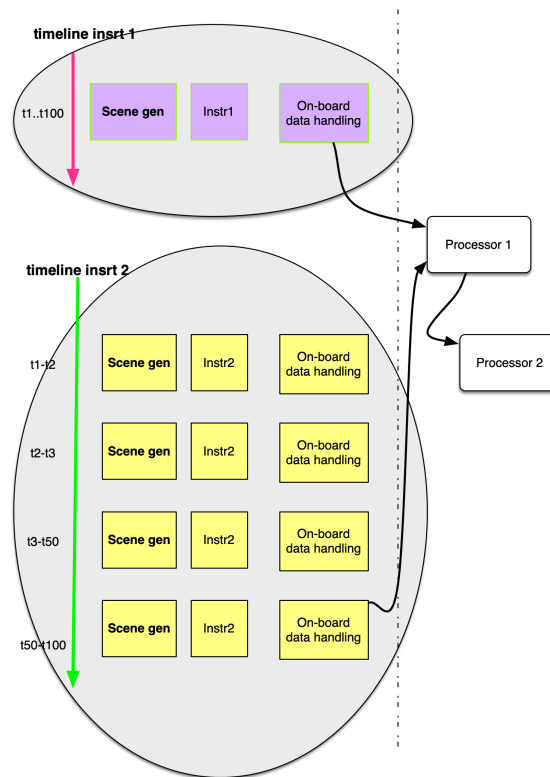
timeline insrt 1

t1..t100

Scene gen

Instr1

On-board data handling

Processor 1

Processor 2

timeline insrt 2

t1-t2

Scene gen

Instr2

On-board data handling

t2-t3

Scene gen

Instr2

On-board data handling

t3-t50

Scene gen

Instr2

On-board data handling

t50-t100

Scene gen

Instr2

On-board data handling